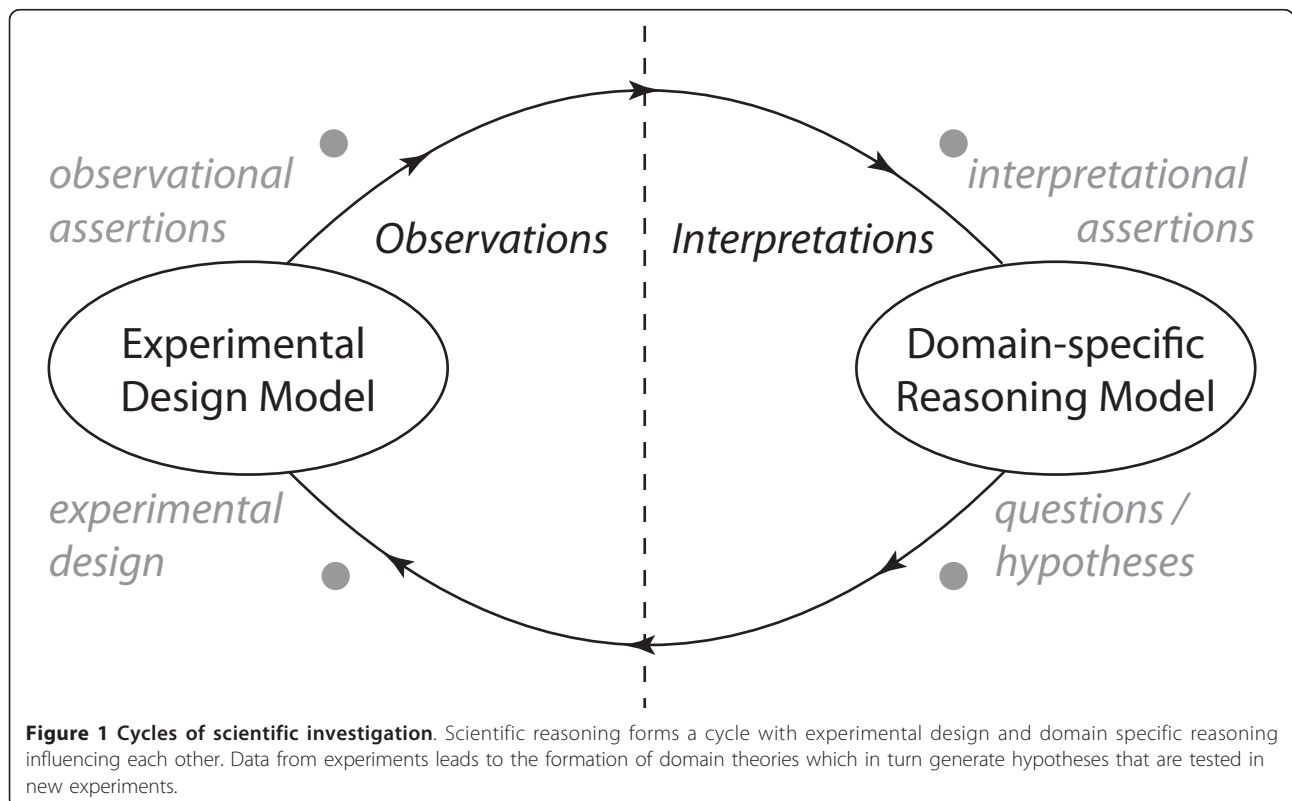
observational assertions

Observations

Interpretations

interpretational assertions

Experimental Design Model

Domain-specific Reasoning Model

experimental design

questions / hypotheses

**Figure 1 Cycles of scientific investigation**. Scientific reasoning forms a cycle with experimental design and domain specific reasoning influencing each other. Data from experiments leads to the formation of domain theories which in turn generate hypotheses that are tested in new experiments.